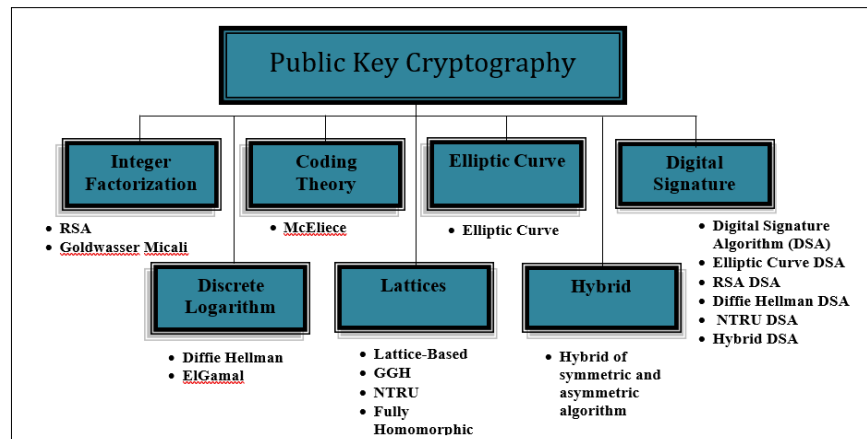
Public Key Cryptography

Integer Factorization
- RSA
- Goldwasser Micali

Coding Theory
- McEliece

Elliptic Curve
- Elliptic Curve

Digital Signature
- Digital Signature Algorithm (DSA)
- Elliptic Curve DSA
- RSA DSA
- Diffie Hellman DSA
- NTRU DSA
- Hybrid DSA

Discrete Logarithm
- Diffie Hellman
- ElGamal

Lattices
- Lattice-Based
- GGH
- NTRU
- Fully Homomorphic

Hybrid
- Hybrid of symmetric and asymmetric algorithm